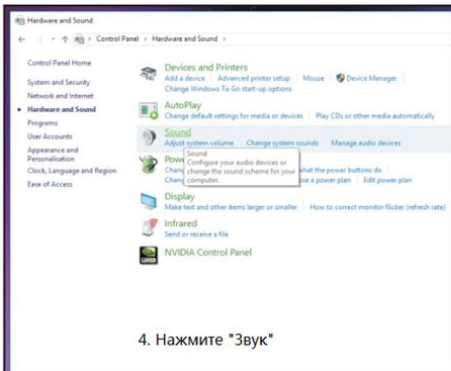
Hardware and Sound

← → ↑ Control Panel › Hardware and Sound ›

Control Panel Home
System and Security
Network and Internet
Hardware and Sound
Programs
User Accounts
Appearance and Personalisation
Clock, Language and Region
Ease of Access

Devices and Printers
Add a device | Advanced printer setup | Mouse | Device Manager
Change Windows To Go start-up options

AutoPlay
Change default settings for media or devices | Play CDs or other media automatically

Sound
Adjust system volume | Change system sounds | Manage audio devices

Sound
Configure your audio devices or change the sound scheme for your computer.

Powe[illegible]
Chang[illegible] what the power buttons do
Chang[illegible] e a power plan | Edit power plan

Display
Make text and other items larger or smaller | How to correct monitor flicker (refresh rate)

Infrared
Send or receive a file

NVIDIA Control Panel

4. Нажмите "Звук"